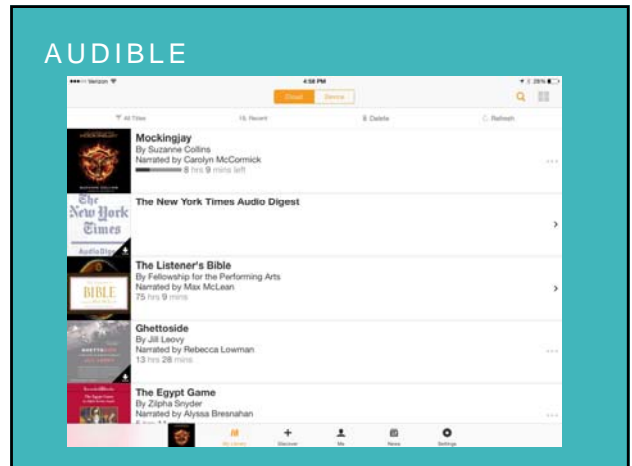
AUDIBLE

Verizon 4:58 PM 26%

Cloud Device

All Titles Recent Delete Refresh

MOCKINGJAY

Mockingjay
By Suzanne Collins
Narrated by Carolyn McCormick
8 hrs 9 mins left

The New York Times

Audio Digest

The New York Times Audio Digest

BIBLE

The Listener's Bible
By Fellowship for the Performing Arts
Narrated by Max McLean
75 hrs 9 mins

Ghettoside
By Jill Leovy
Narrated by Rebecca Lowman
13 hrs 28 mins

The Egypt Game
By Zilpha Snyder
Narrated by Alyssa Bresnahan

My Library Discover Me News Settings